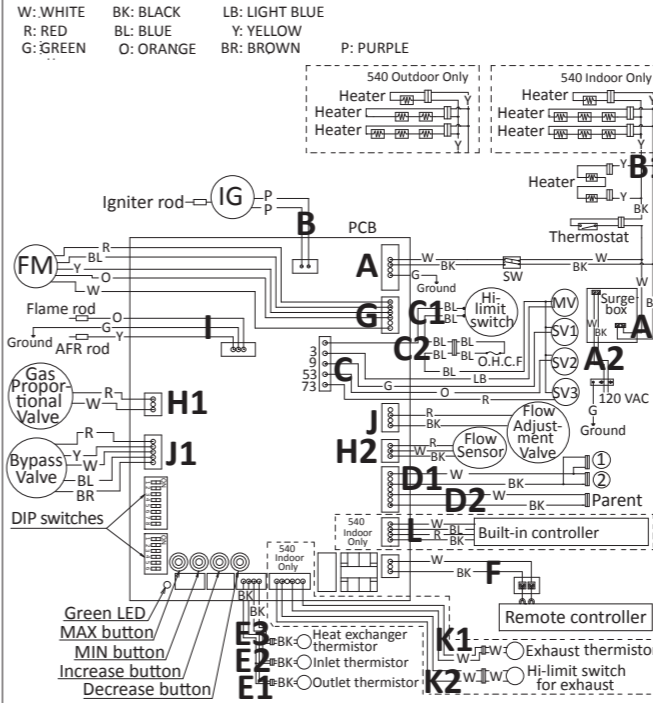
W: WHITE BK: BLACK LB: LIGHT BLUE
R: RED BL: BLUE Y: YELLOW
G: GREEN O: ORANGE BR: BROWN P: PURPLE

540 Outdoor Only
Heater
Heater
Heater
Y
Y

540 Indoor Only
Heater
Heater
Heater
Y
Y
B

Heater
Y
Y
BK
Thermostat

Igniter rod
IG
P
P
B
PCB

FM
R
BL
Y
O
W

A
W
BK
G
Ground
W
BK
SW
BK
W

G
C1
BL
BL
Hi-limit switch
MV
Surge box
W
BK
A

Flame rod
O
G
Y
Ground
AFR rod
I

C2
BL
BL
BL
O.H.C.F
SV1
SV2
A2
3
9
53
73
C
LB
G
O
R
SV3
120 VAC
G
Ground

Gas Proportional Valve
R
W
H1

J
R
BK
Flow Adjustment Valve

Bypass Valve
R
Y
W
BL
BR
J1

H2
W
BK
R
Flow Sensor

D1
W
①
②
D2
BK
W
BK
Parent

DIP switches

540 Indoor Only
L
W
BL
R
BK
Built-in controller

W
BK
F
Remote controller

Green LED
MAX button
MIN button
Increase button
Decrease button

540 Indoor Only
BK
BK
E3
BK
Heat exchanger thermistor
E2
BK
Inlet thermistor
E1
BK
Outlet thermistor

K1
W
W
Exhaust thermisto
K2
W
W
Hi-limit switch for exhaust